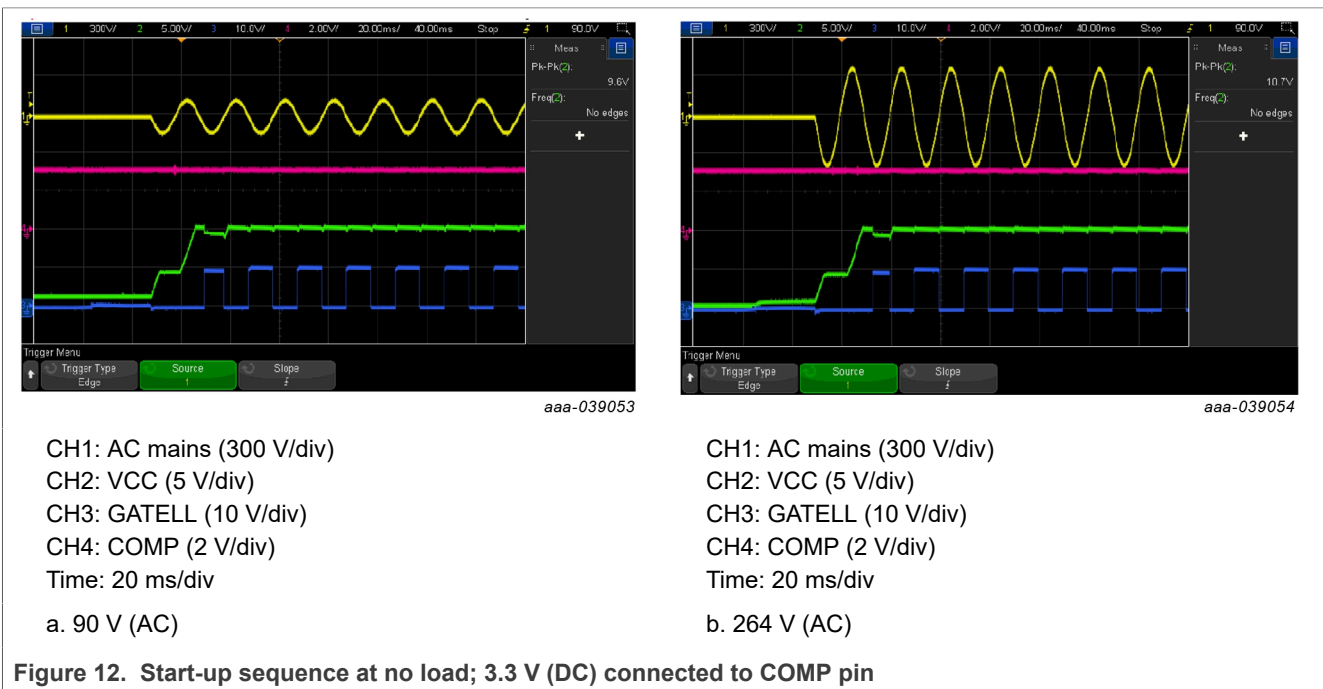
1 300V/ 2 5.00V/ 3 10.0V/ 4 2.00V/ 20.00ms/ 40.00ms Stop 1 90.0V

Meas
Pk-Pk(2):
9.6V
Freq(2):
No edges
+

Trigger Menu
Trigger Type
Edge
Source
1
Slope

aaa-039053

CH1: AC mains (300 V/div)
CH2: VCC (5 V/div)
CH3: GATELL (10 V/div)
CH4: COMP (2 V/div)
Time: 20 ms/div

a. 90 V (AC)

1 300V/ 2 5.00V/ 3 10.0V/ 4 2.00V/ 20.00ms/ 40.00ms Stop 1 90.0V

Meas
Pk-Pk(2):
10.7V
Freq(2):
No edges
+

Trigger Menu
Trigger Type
Edge
Source
1
Slope

aaa-039054

CH1: AC mains (300 V/div)
CH2: VCC (5 V/div)
CH3: GATELL (10 V/div)
CH4: COMP (2 V/div)
Time: 20 ms/div

b. 264 V (AC)

Figure 12. Start-up sequence at no load; 3.3 V (DC) connected to COMP pin